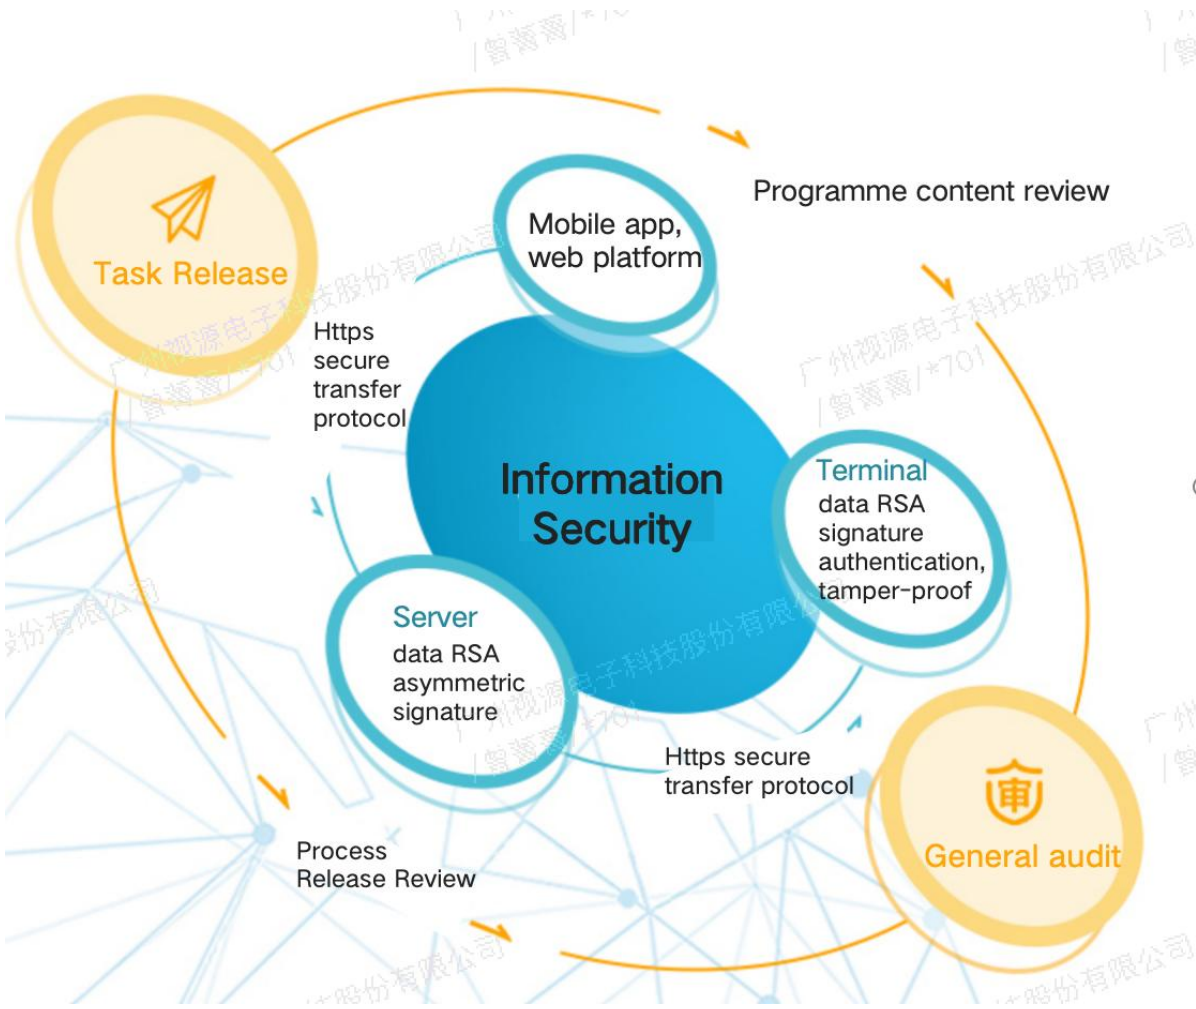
Task Release

Mobile app, web platform

Programme content review

Https secure transfer protocol

Information Security

Terminal data RSA signature authentication, tamper-proof

Server data RSA asymmetric signature

Https secure transfer protocol

Process Release Review

审

General audit

广州视源电子科技股份有限公司
|曾蒋蒋/*701